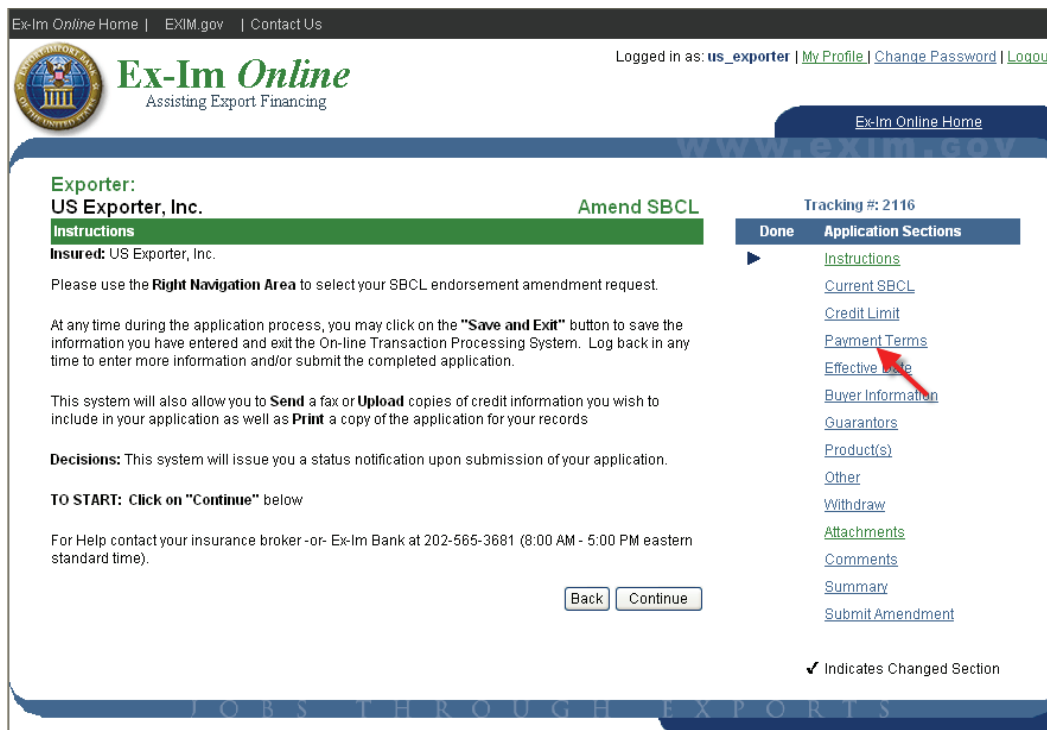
Ex-Im Online Home | EXIM.gov | Contact Us

Ex-Im Online
Assisting Export Financing

Logged in as: us_exporter | My Profile | Change Password | Logou

Ex-Im Online Home

WWW.EXIM.GOV

Exporter:
US Exporter, Inc.

Amend SBCL

Instructions

Insured: US Exporter, Inc.

Please use the Right Navigation Area to select your SBCL endorsement amendment request.

At any time during the application process, you may click on the "Save and Exit" button to save the information you have entered and exit the On-line Transaction Processing System. Log back in any time to enter more information and/or submit the completed application.

This system will also allow you to Send a fax or Upload copies of credit information you wish to include in your application as well as Print a copy of the application for your records

Decisions: This system will issue you a status notification upon submission of your application.

TO START: Click on "Continue" below

For Help contact your insurance broker -or- Ex-Im Bank at 202-565-3681 (8:00 AM - 5:00 PM eastern standard time).

Back Continue

Tracking #: 2116

| Done | Application Sections |
|---|---|
| ▶ | Instructions |
| | Current SBCL |
| | Credit Limit |
| | Payment Terms |
| | Effective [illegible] |
| | Buyer Informat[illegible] |
| | Guarantors |
| | Product(s) |
| | Other |
| | Withdraw |
| | Attachments |
| | Comments |
| | Summary |
| | Submit Amendment |

✓ Indicates Changed Section

JOBS THROUGH EXPORTS